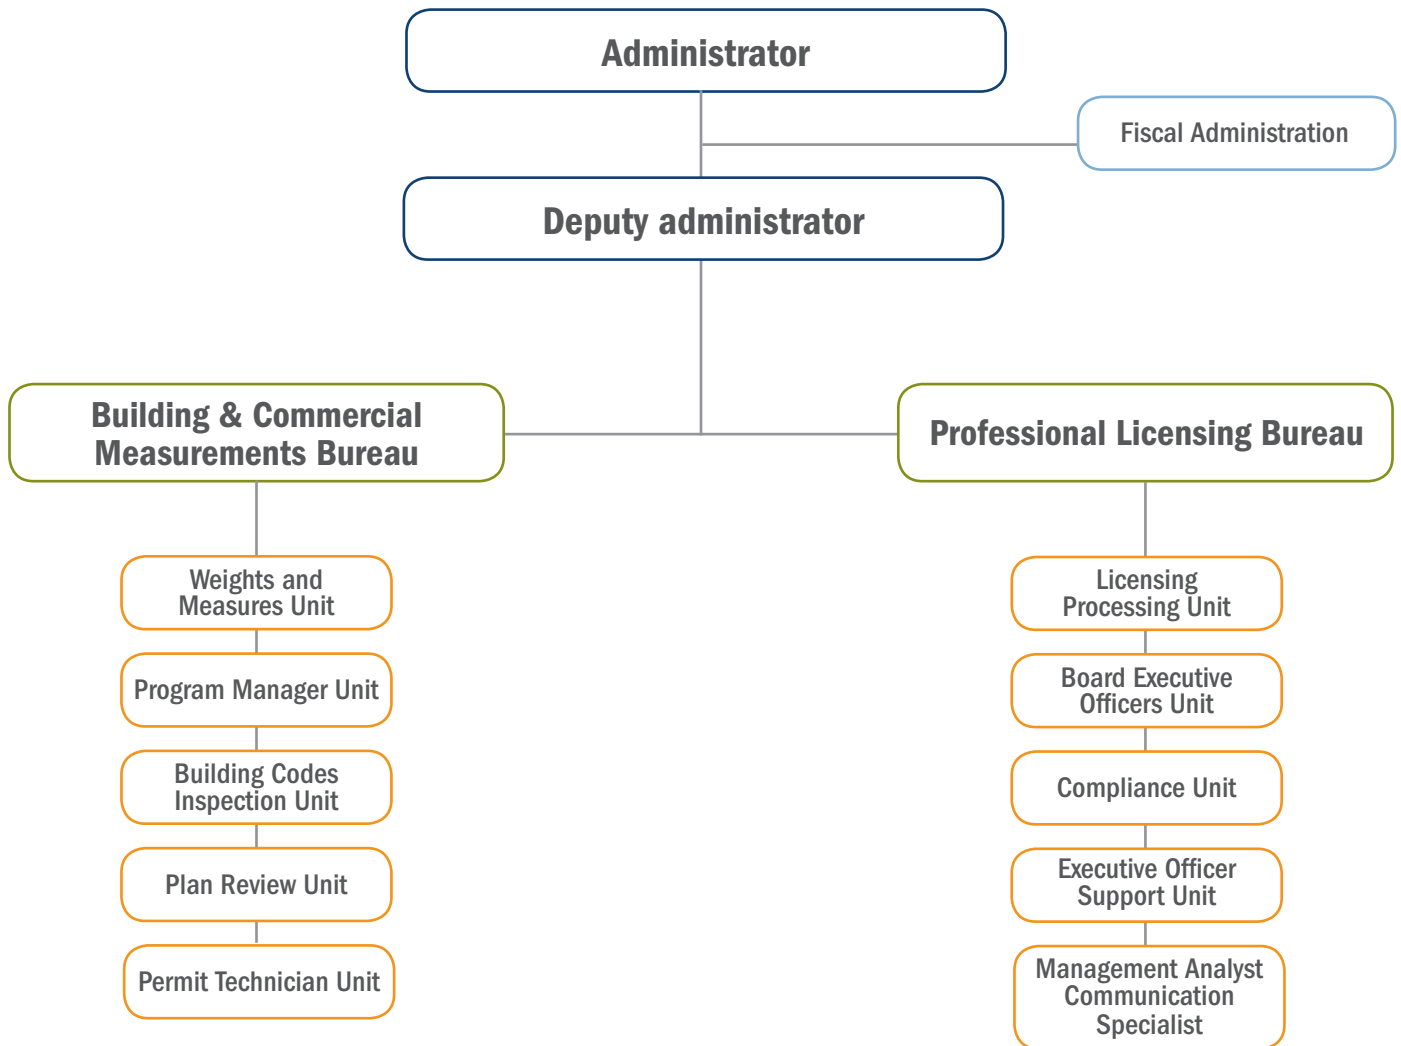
Administrator

Fiscal Administration

Deputy administrator

Building & Commercial Measurements Bureau

Professional Licensing Bureau

Weights and Measures Unit

Program Manager Unit

Building Codes Inspection Unit

Plan Review Unit

Permit Technician Unit

Licensing Processing Unit

Board Executive Officers Unit

Compliance Unit

Executive Officer Support Unit

Management Analyst Communication Specialist